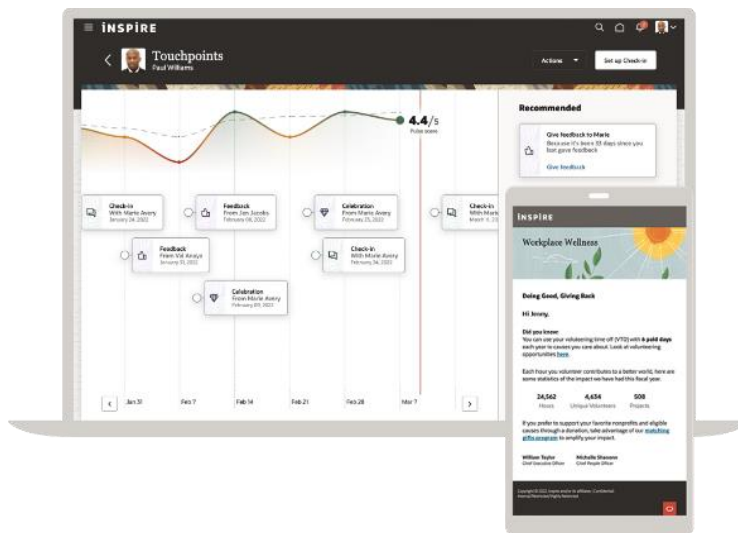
INSPIRE

Touchpoints
Paul Williams

Actions

Set up Check-in

4.4/5
Pulse score

Check-in
With Marie Avery
January 24, 2022

Feedback
From Val Anaya
January 31, 2022

Feedback
From Jon Jacobs
February 06, 2022

Celebration
From Marie Avery
February 09, 2022

Celebration
From Marie Avery
February 25, 2022

Check-in
With Marie Avery
February 24, 2022

Check-in
With Mari
March 3, 2

Jan 31
Feb 7
Feb 14
Feb 21
Feb 28
Mar 7

Recommended

Give feedback to Marie
Because it's been 33 days since you last gave feedback

Give feedback

INSPIRE

Workplace Wellness

Doing Good, Giving Back

Hi Jenny,

Did you know
You can use your volunteering time off (VTO) with 6 paid days each year to causes you care about. Look at volunteering opportunities here.

Each hour you volunteer contributes to a better world, here are some statistics of the impact we have had this fiscal year.

24,562
Hours

4,634
Unique Volunteers

508
Projects

If you prefer to support your favorite nonprofits and eligible causes through a donation, take advantage of our matching gifts program to amplify your impact.

William Taylor
Chief Executive Officer

Michelle Shavone
Chief People Officer

Copyright © 2022, Inspire and/or its affiliates. Confidential.
Internal/Restricted/Highly Restricted